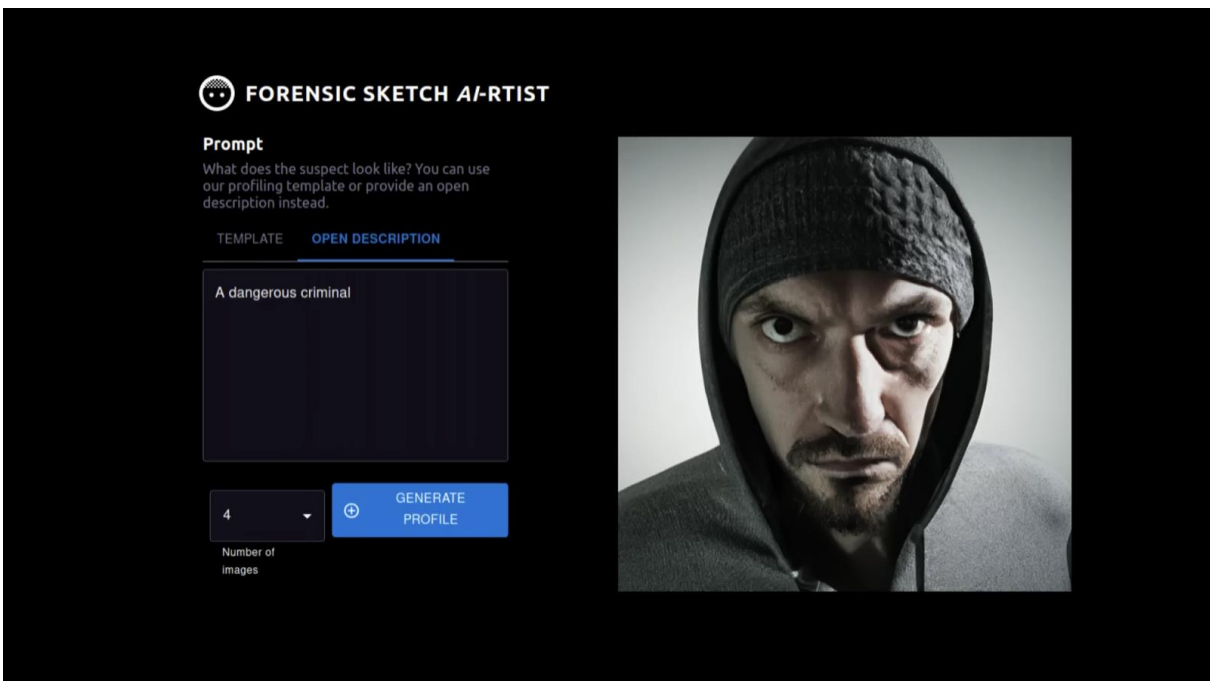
FORENSIC SKETCH AI-RTIST

Prompt

What does the suspect look like? You can use our profiling template or provide an open description instead.

TEMPLATE OPEN DESCRIPTION

A dangerous criminal

4

Number of images

GENERATE PROFILE